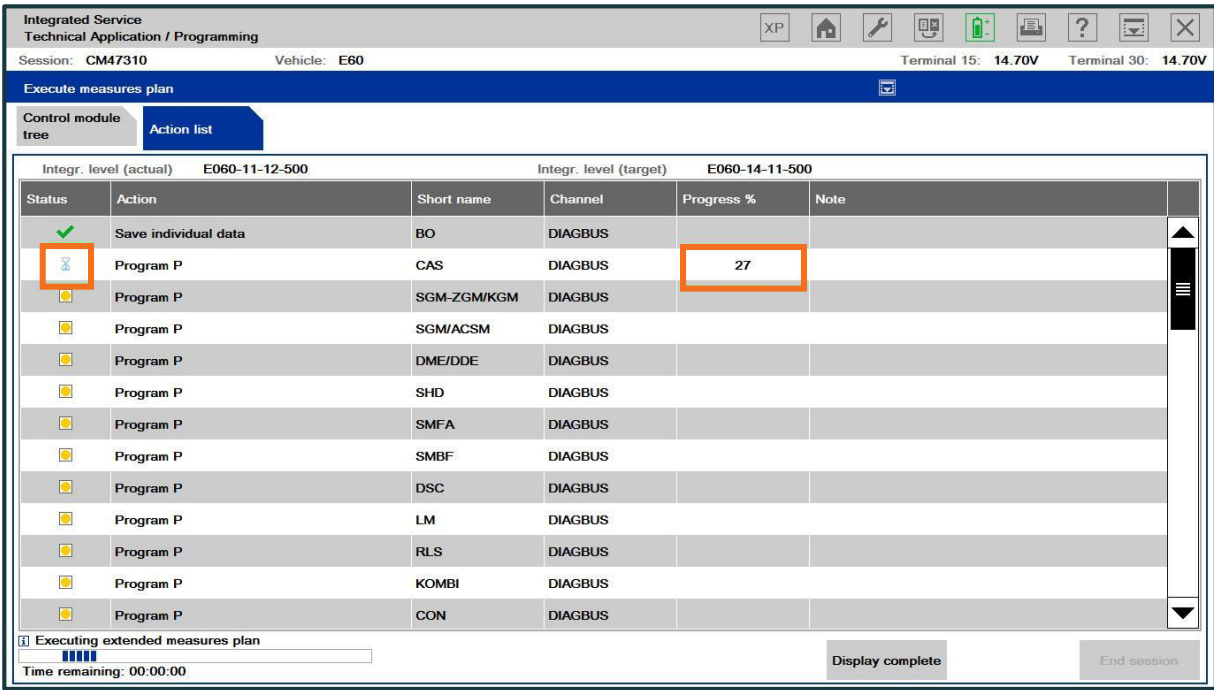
Integrated Service
Technical Application / Programming

XP

Session: CM47310 Vehicle: E60 Terminal 15: 14.70V Terminal 30: 14.70V

Execute measures plan

Control module tree

Action list

Integr. level (actual) E060-11-12-500 Integr. level (target) E060-14-11-500

| Status | Action | Short name | Channel | Progress % | Note |
|---|---|---|---|---|---|
| ✓ | Save individual data | BO | DIAGBUS | | |
| | Program P | CAS | DIAGBUS | 27 | |
| | Program P | SGM-ZGM/KGM | DIAGBUS | | |
| | Program P | SGM/ACSM | DIAGBUS | | |
| | Program P | DME/DDE | DIAGBUS | | |
| | Program P | SHD | DIAGBUS | | |
| | Program P | SMFA | DIAGBUS | | |
| | Program P | SMBF | DIAGBUS | | |
| | Program P | DSC | DIAGBUS | | |
| | Program P | LM | DIAGBUS | | |
| | Program P | RLS | DIAGBUS | | |
| | Program P | KOMBI | DIAGBUS | | |
| | Program P | CON | DIAGBUS | | |

Executing extended measures plan

Time remaining: 00:00:00

Display complete

End session